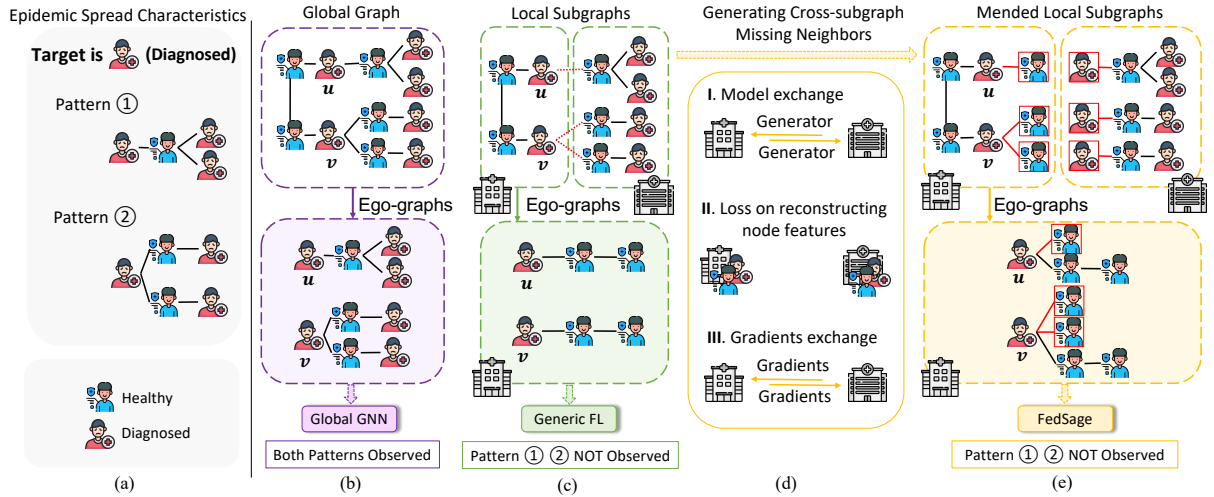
Epidemic Spread Characteristics

Target is (Diagnosed)

Pattern ①

Pattern ②

Healthy
Diagnosed

(a)

Global Graph

$u$
$v$

Ego-graphs

$u$
$v$

Global GNN

Both Patterns Observed

(b)

Local Subgraphs

$u$
$v$

Ego-graphs

$u$
$v$

Generic FL

Pattern ① ② NOT Observed

(c)

Generating Cross-subgraph Missing Neighbors

I. Model exchange
Generator
Generator

II. Loss on reconstructing node features

III. Gradients exchange
Gradients
Gradients

(d)

Mended Local Subgraphs

$u$
$v$

Ego-graphs

$u$
$v$

FedSage

Pattern ① ② NOT Observed

(e)